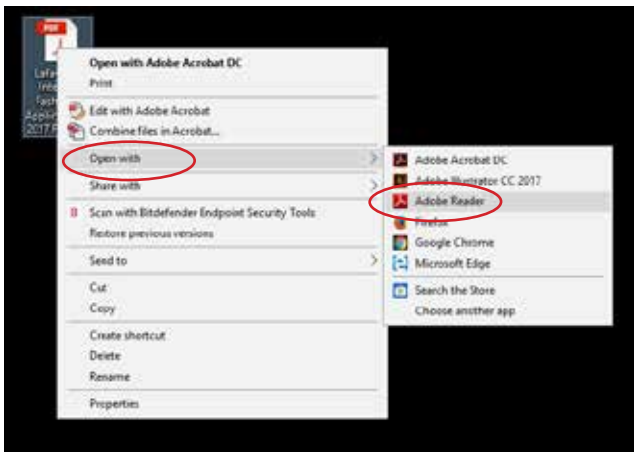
PDF

Lafa
Inte
Fash
Appli
2017.P

Open with Adobe Acrobat DC
Print
Edit with Adobe Acrobat
Combine files in Acrobat...
Open with
Share with
Scan with Bitdefender Endpoint Security Tools
Restore previous versions
Send to
Cut
Copy
Create shortcut
Delete
Rename
Properties

Adobe Acrobat DC
Adobe Illustrator CC 2017
Adobe Reader
Firefox
Google Chrome
Microsoft Edge
Search the Store
Choose another app